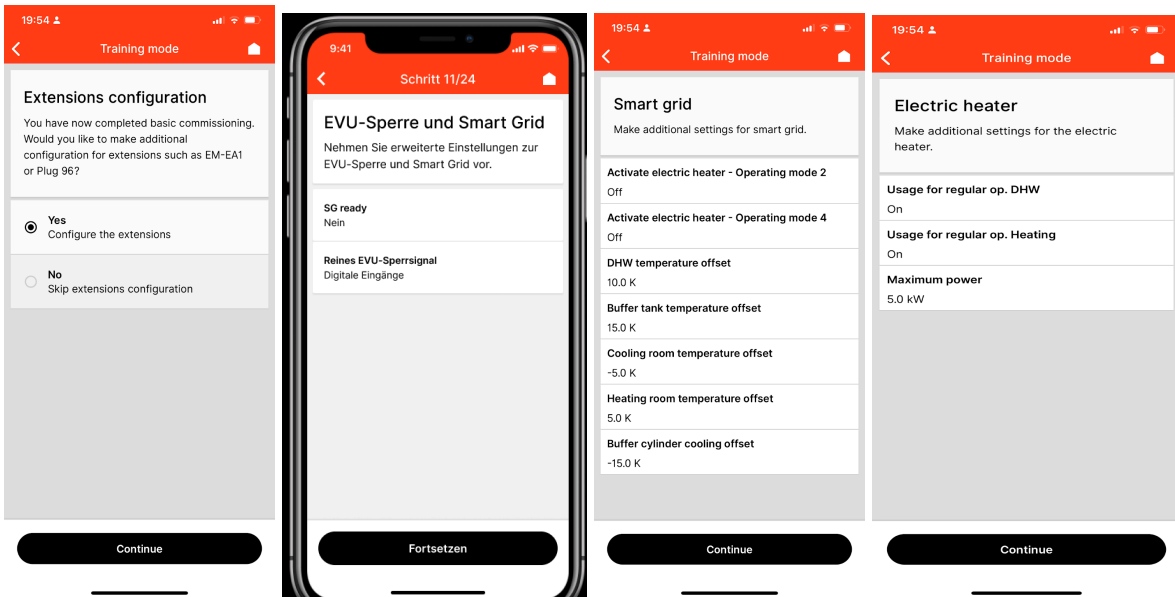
19:54

Training mode

Extensions configuration

You have now completed basic commissioning. Would you like to make additional configuration for extensions such as EM-EA1 or Plug 96?

Yes
Configure the extensions

No
Skip extensions configuration

Continue

9:41

Schritt 11/24

EVU-Sperre und Smart Grid

Nehmen Sie erweiterte Einstellungen zur EVU-Sperre und Smart Grid vor.

SG ready
Nein

Reines EVU-Sperrsignal
Digitale Eingänge

Fortsetzen

19:54

Training mode

Smart grid

Make additional settings for smart grid.

Activate electric heater - Operating mode 2
Off

Activate electric heater - Operating mode 4
Off

DHW temperature offset
10.0 K

Buffer tank temperature offset
15.0 K

Cooling room temperature offset
-5.0 K

Heating room temperature offset
5.0 K

Buffer cylinder cooling offset
-15.0 K

Continue

19:54

Training mode

Electric heater

Make additional settings for the electric heater.

Usage for regular op. DHW
On

Usage for regular op. Heating
On

Maximum power
5.0 kW

Continue